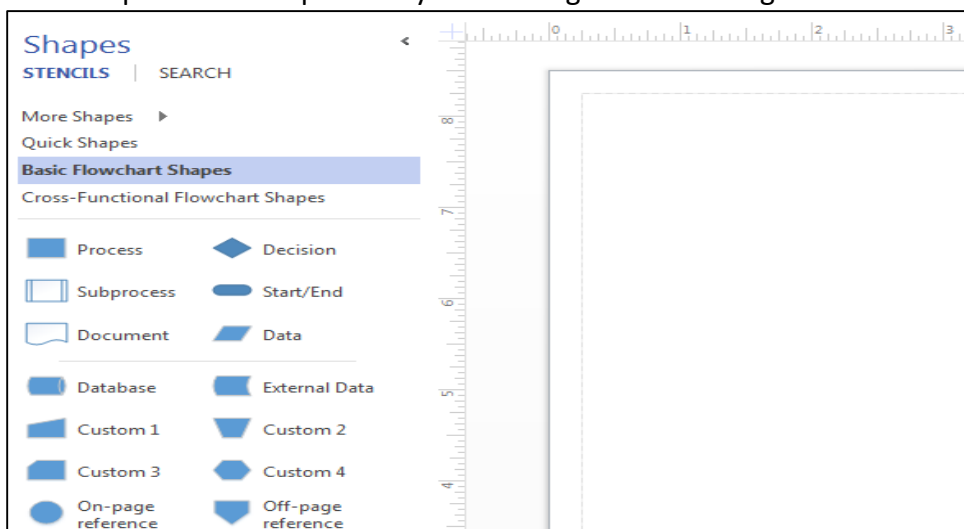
Shapes
STENCILS | SEARCH

More Shapes
Quick Shapes
Basic Flowchart Shapes
Cross-Functional Flowchart Shapes

Process
Decision
Subprocess
Start/End
Document
Data

Database
External Data
Custom 1
Custom 2
Custom 3
Custom 4
On-page reference
Off-page reference

0 1 2 3
8 7 6 5 4